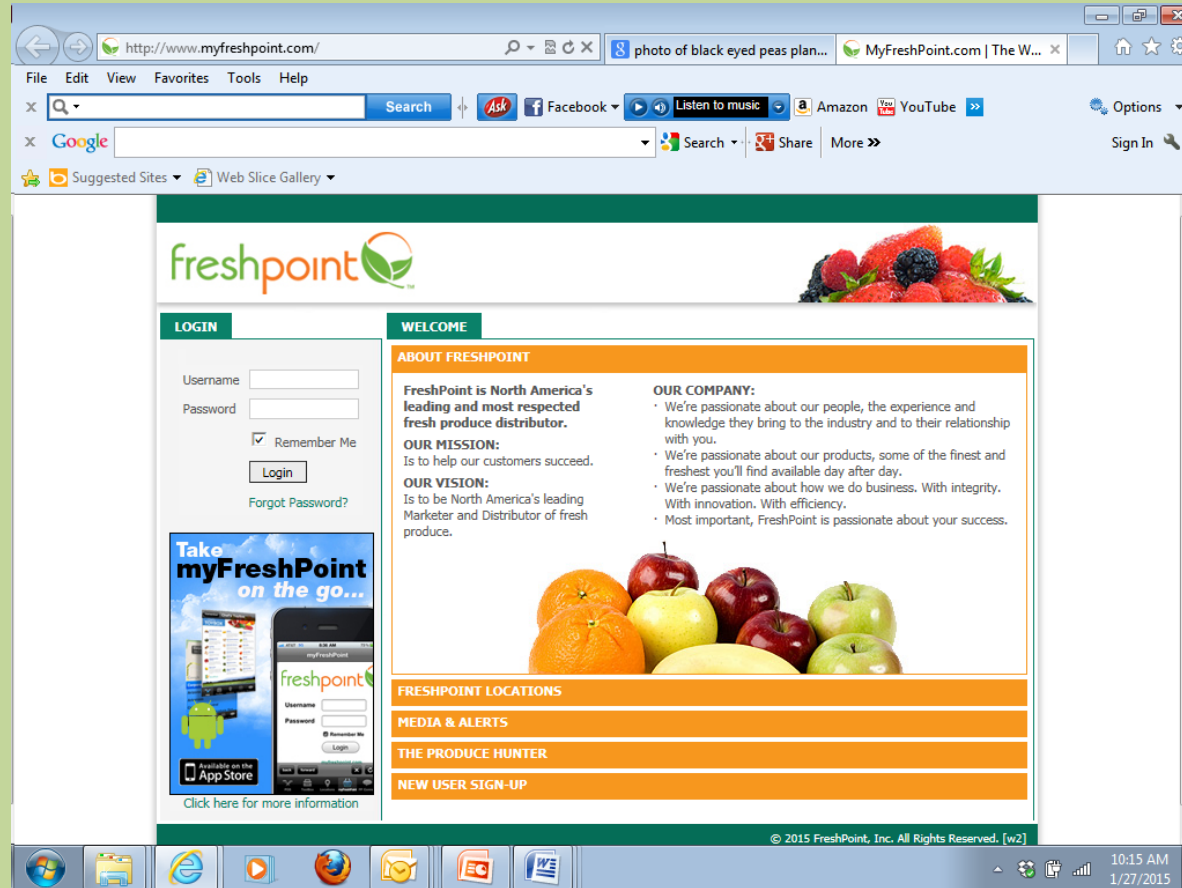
http://www.myfreshpoint.com/

photo of black eyed peas plan...

MyFreshPoint.com | The W...

File Edit View Favorites Tools Help

Search

Facebook

Listen to music

Amazon YouTube

Options

Google

Search

Share

More »

Sign In

Suggested Sites

Web Slice Gallery

freshpoint

LOGIN

Username

Password

Remember Me

Login

Forgot Password?

Take myFreshPoint on the go...

myFreshPoint

freshpoint

Username

Password

Remember Me

Login

Available on the App Store

Click here for more information

WELCOME

ABOUT FRESHPOINT

FreshPoint is North America's leading and most respected fresh produce distributor.

OUR MISSION:
Is to help our customers succeed.

OUR VISION:
Is to be North America's leading Marketer and Distributor of fresh produce.

OUR COMPANY:
· We're passionate about our people, the experience and knowledge they bring to the industry and to their relationship with you.
· We're passionate about our products, some of the finest and freshest you'll find available day after day.
· We're passionate about how we do business. With integrity. With innovation. With efficiency.
· Most important, FreshPoint is passionate about your success.

FRESHPOINT LOCATIONS

MEDIA & ALERTS

THE PRODUCE HUNTER

NEW USER SIGN-UP

© 2015 FreshPoint, Inc. All Rights Reserved. [w2]

10:15 AM
1/27/2015